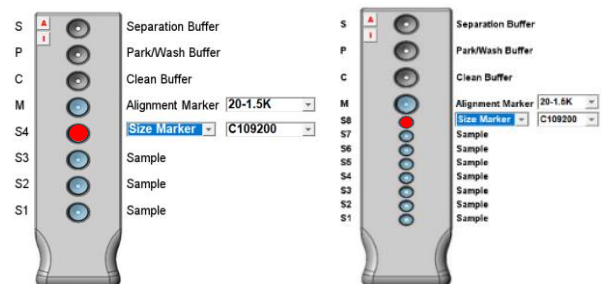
S A I Separation Buffer
P Park/Wash Buffer
C Clean Buffer
M Alignment Marker 20-1.5K
S4 Size Marker C109200
S3 Sample
S2 Sample
S1 Sample

S A I Separation Buffer
P Park/Wash Buffer
C Clean Buffer
M Alignment Marker 20-1.5K
S8 Size Marker C109200
S7 Sample
S6 Sample
S5 Sample
S4 Sample
S3 Sample
S2 Sample
S1 Sample